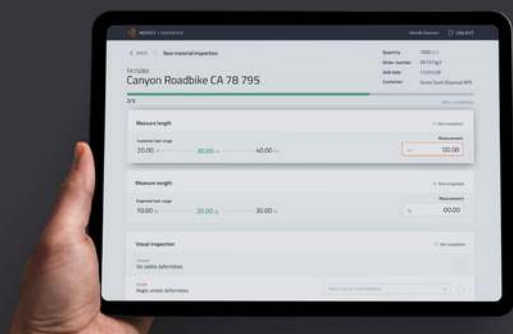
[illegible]

< BACK | New material inspection

FK15260
Canyon Roadbike CA 78 795

Quantity 1000
Order number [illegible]
Add date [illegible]
Customer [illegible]

2/3

Measure length
Expected test range
20.00 30.00 40.00
Measurement
00.00

Measure weight
Expected test range
10.00 20.00 30.00
Measurement
00.00

Visual inspection
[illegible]
No visible deformities
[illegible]
Slight visible deformities